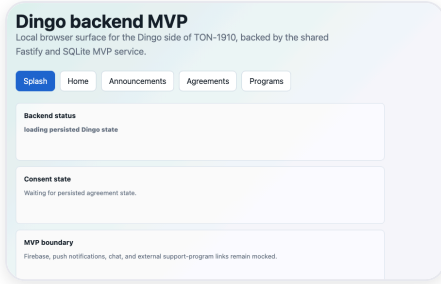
Dingo backend MVP

Local browser surface for the Dingo side of TON-1910, backed by the shared Fastify and SQLite MVP service.

Splash Home Announcements Agreements Programs

Backend status

loading persisted Dingo state

Consent state

Waiting for persisted agreement state.

MVP boundary

Firebase, push notifications, chat, and external support-program links remain mocked.